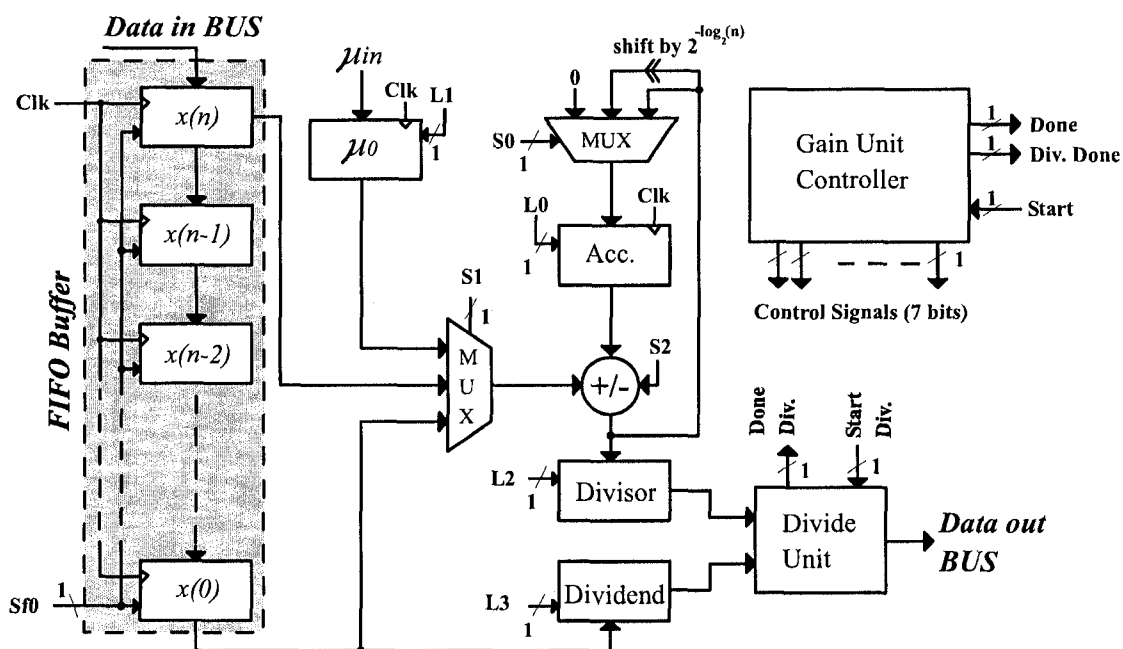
Data in BUS

Clk

x(n)

x(n-1)

x(n-2)

x(0)

FIFO Buffer

Sf0

1

$\mu in$

Clk

L1

1

$\mu_0$

shift by $2^{-\log_2(n)}$

0

S0

1

MUX

L0

1

Clk

Acc.

S1

1

M
U
X

S2

+/-

L2

1

Divisor

L3

1

Dividend

Gain Unit Controller

1

Done

1

Div. Done

1

Start

1

Control Signals (7 bits)

Done Div.

1

Start Div.

1

Divide Unit

Data out BUS